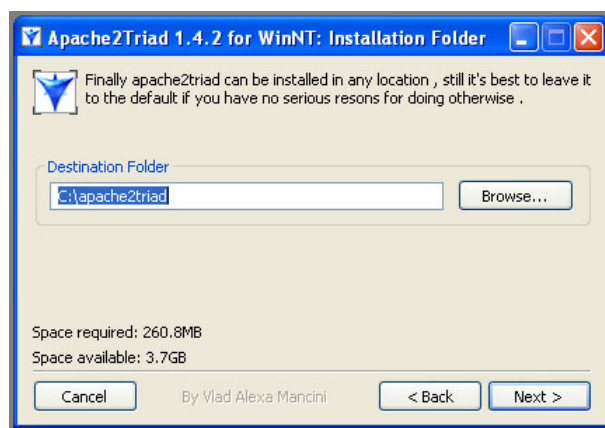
Apache2Triad 1.4.2 for WinNT: Installation Folder

Finally apache2triad can be installed in any location , still it's best to leave it to the default if you have no serious resons for doing otherwise .

Destination Folder

C:\apache2triad

Browse...

Space required: 260.8MB

Space available: 3.7GB

Cancel

By Vlad Alexa Mancini

< Back

Next >